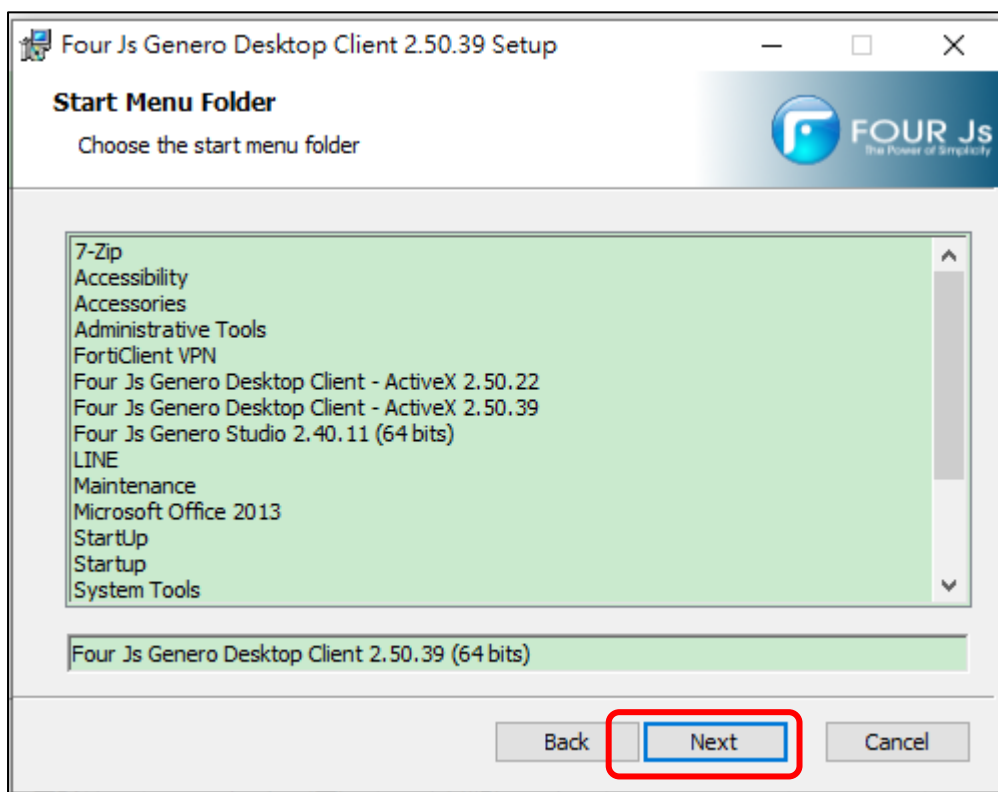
Four Js Genero Desktop Client 2.50.39 Setup

Start Menu Folder

Choose the start menu folder

FOUR Js
The Power of Simplicity

7-Zip
Accessibility
Accessories
Administrative Tools
FortiClient VPN
Four Js Genero Desktop Client - ActiveX 2.50.22
Four Js Genero Desktop Client - ActiveX 2.50.39
Four Js Genero Studio 2.40.11 (64 bits)
LINE
Maintenance
Microsoft Office 2013
StartUp
Startup
System Tools

Four Js Genero Desktop Client 2.50.39 (64 bits)

Back
Next
Cancel